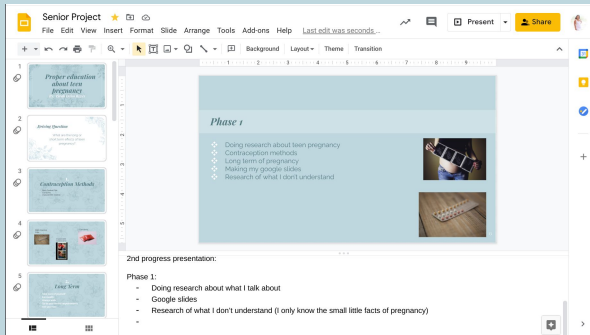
Senior Project

File Edit View Insert Format Slide Arrange Tools Add-ons Help Last edit was seconds ...

Present Share

Background Layout Theme Transition

1
Proper education about teen pregnancy

2
Driving Question
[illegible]

3
Contraception Methods

4

5
Long Term

Phase 1

Doing research about teen pregnancy
Contraception methods
Long term of pregnancy
Making my google slides
Research of what I don't understand

2nd progress presentation:

Phase 1:
- Doing research about what I talk about
- Google slides
- Research of what I don't understand (I only know the small little facts of pregnancy)
-